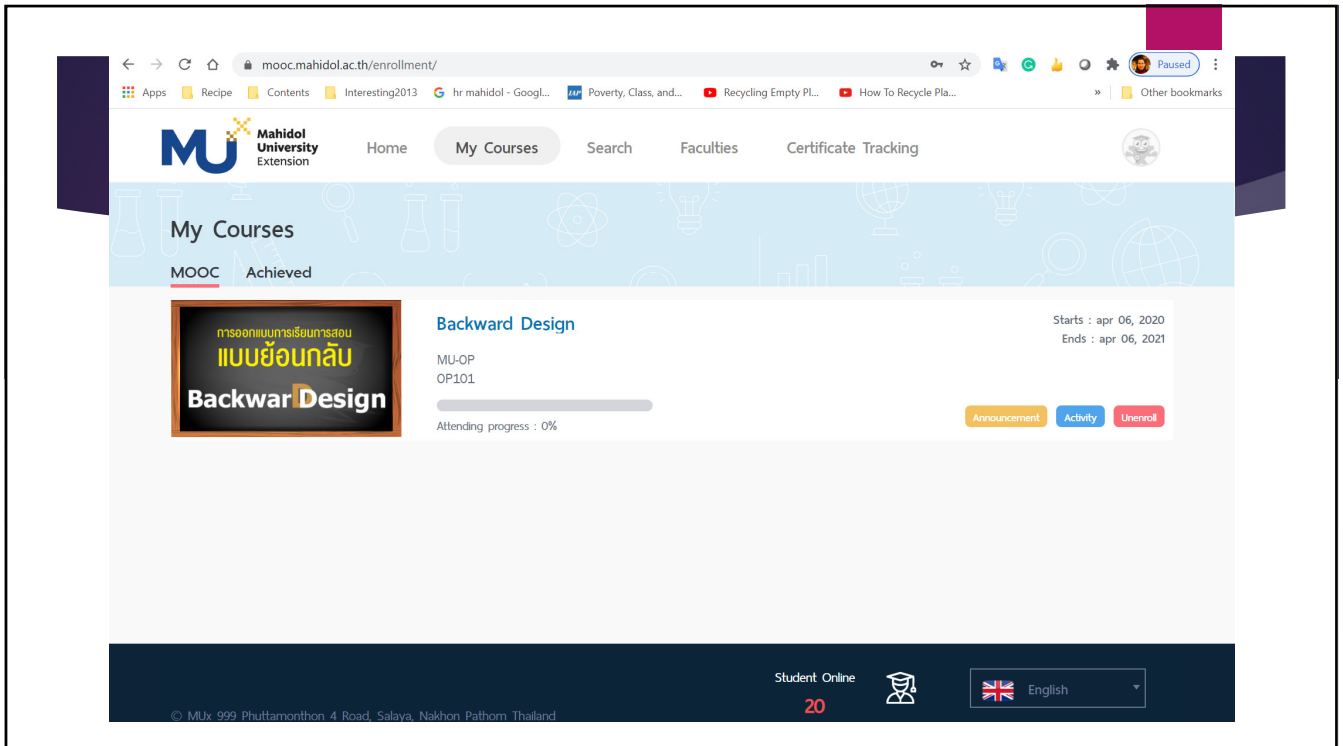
mooc.mahidol.ac.th/enrollment/

Paused

Apps Recipe Contents Interesting2013 hr mahidol - Googl... Poverty, Class, and... Recycling Empty Pl... How To Recycle Pla... » Other bookmarks

MU Mahidol University Extension

Home My Courses Search Faculties Certificate Tracking

My Courses

MOOC Achieved

การออกแบบการเรียนการสอน
แบบย้อนกลับ
BackwarDesign

Backward Design

MU-OP
OP101

Attending progress : 0%

Starts : apr 06, 2020
Ends : apr 06, 2021

Announcement Activity Unenroll

Student Online
20

English

© MUx 999 Phuttamonthon 4 Road, Salaya, Nakhon Pathom Thailand